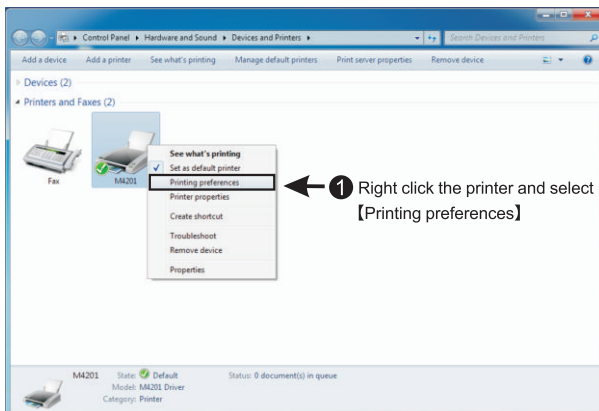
Control Panel ▸ Hardware and Sound ▸ Devices and Printers ▸

Search Devices and Printers

Add a device Add a printer See what's printing Manage default printers Print server properties Remove device

Devices (2)

Printers and Faxes (2)

Fax

M4201

See what's printing
Set as default printer
Printing preferences
Printer properties
Create shortcut
Troubleshoot
Remove device
Properties

1 Right click the printer and select 【Printing preferences】

M4201 State: Default Status: 0 document(s) in queue
Model: M4201 Driver
Category: Printer